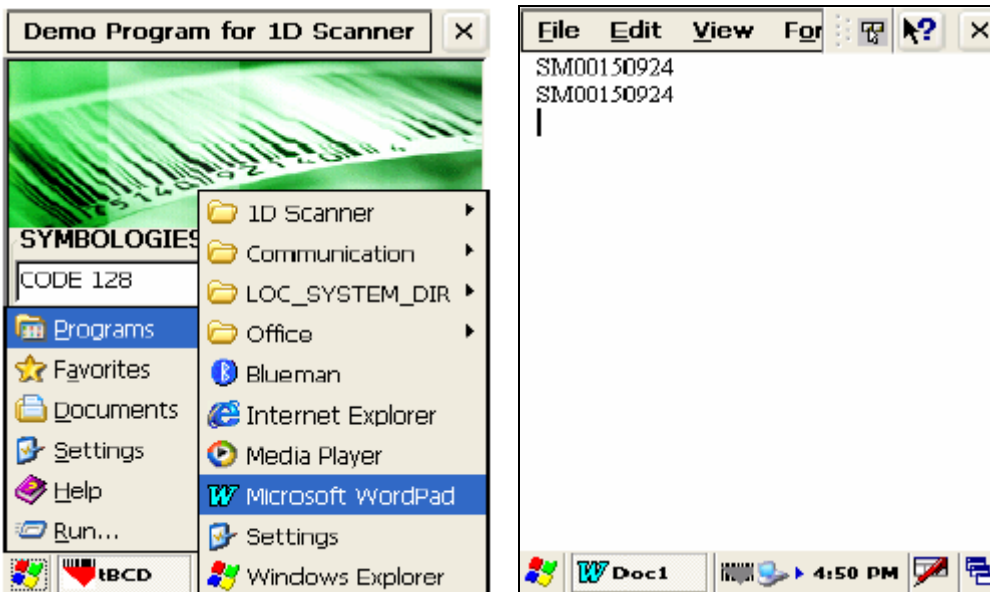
Demo Program for 1D Scanner ×

SYMBOLOGIES

CODE 128

Programs
Favorites
Documents
Settings
Help
Run...

1D Scanner
Communication
LOC_SYSTEM_DIR
Office
Blueman
Internet Explorer
Media Player
Microsoft WordPad
Settings
Windows Explorer

tBCD

File Edit View For ×

SM00150924
SM00150924

Doc1 4:50 PM